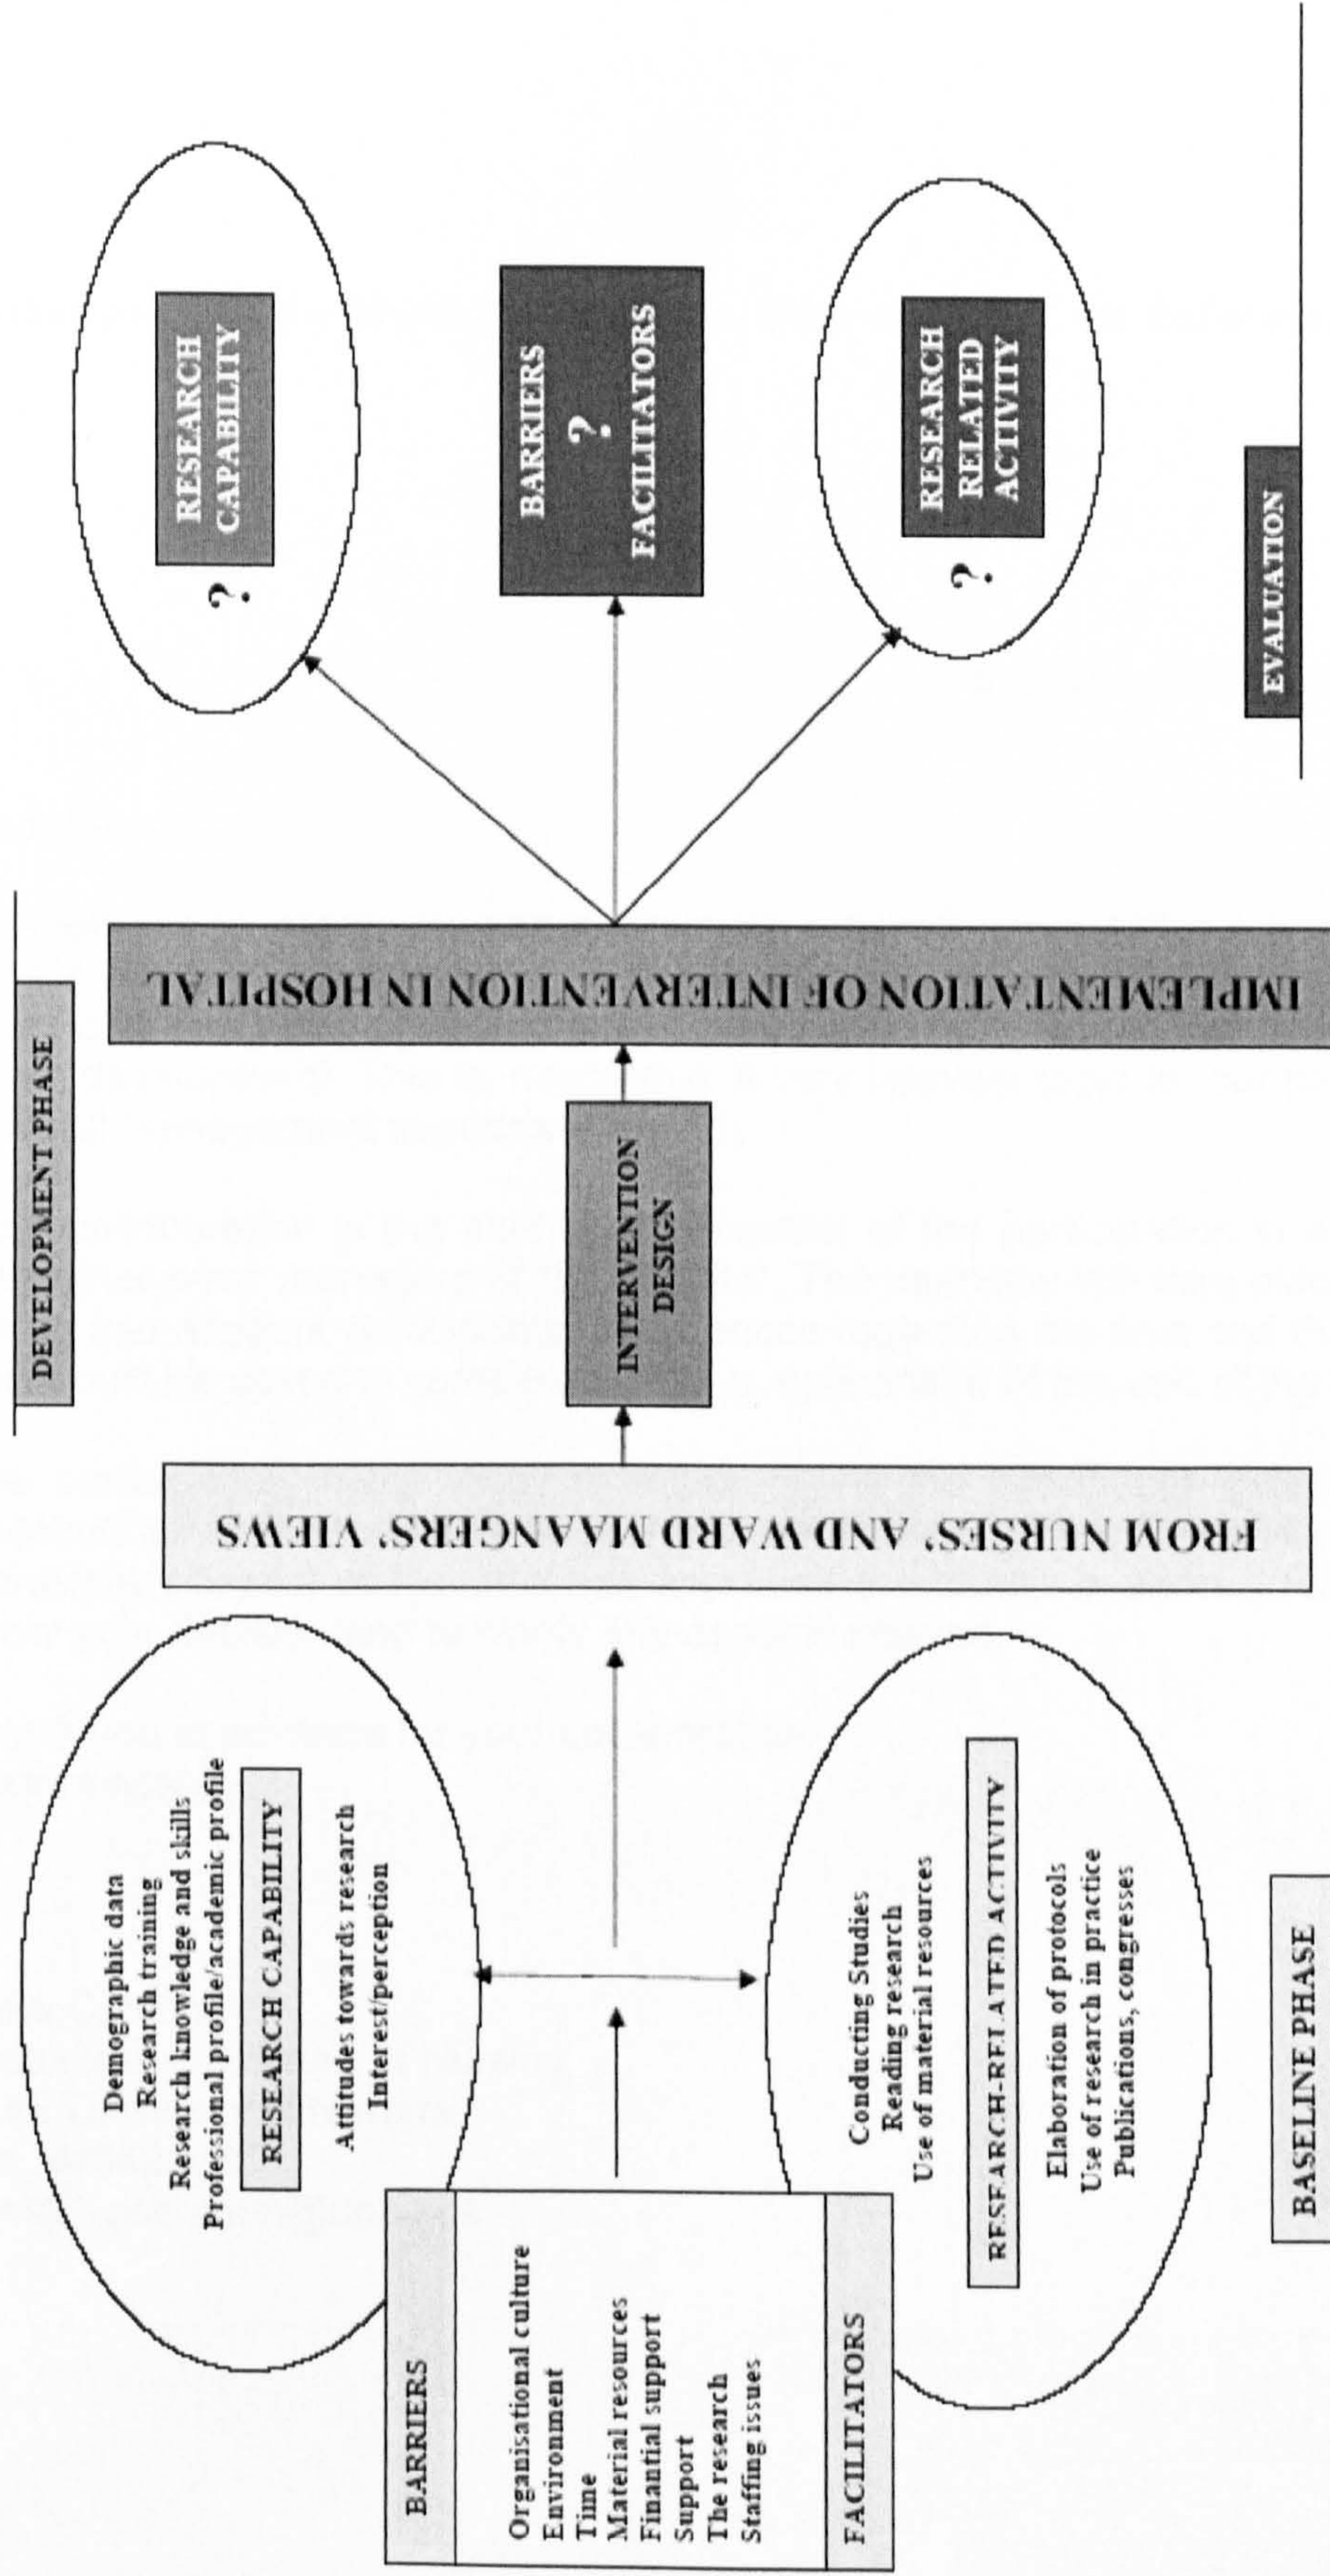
BASELINE PHASE

Demographic data
Research training
Research knowledge and skills
Professional profile/academic profile

RESEARCH CAPABILITY

Attitudes towards research
Interest/perception

BARRIERS

Organisational culture
Environment
Time
Material resources
Finantial support
Support
The research
Staffing issues

FACILITATORS

Conducting Studies
Reading research
Use of material resources

RESEARCH-RELATED ACTIVITY

Elaboration of protocols
Use of research in practice
Publications, congresses

FROM NURSES' AND WARD MANAGERS' VIEWS

DEVELOPMENT PHASE

INTERVENTION DESIGN

IMPLEMENTATION OF INTERVENTION IN HOSPITAL

EVALUATION

? RESEARCH CAPABILITY

BARRIERS ? FACILITATORS

? RESEARCH RELATED ACTIVITY